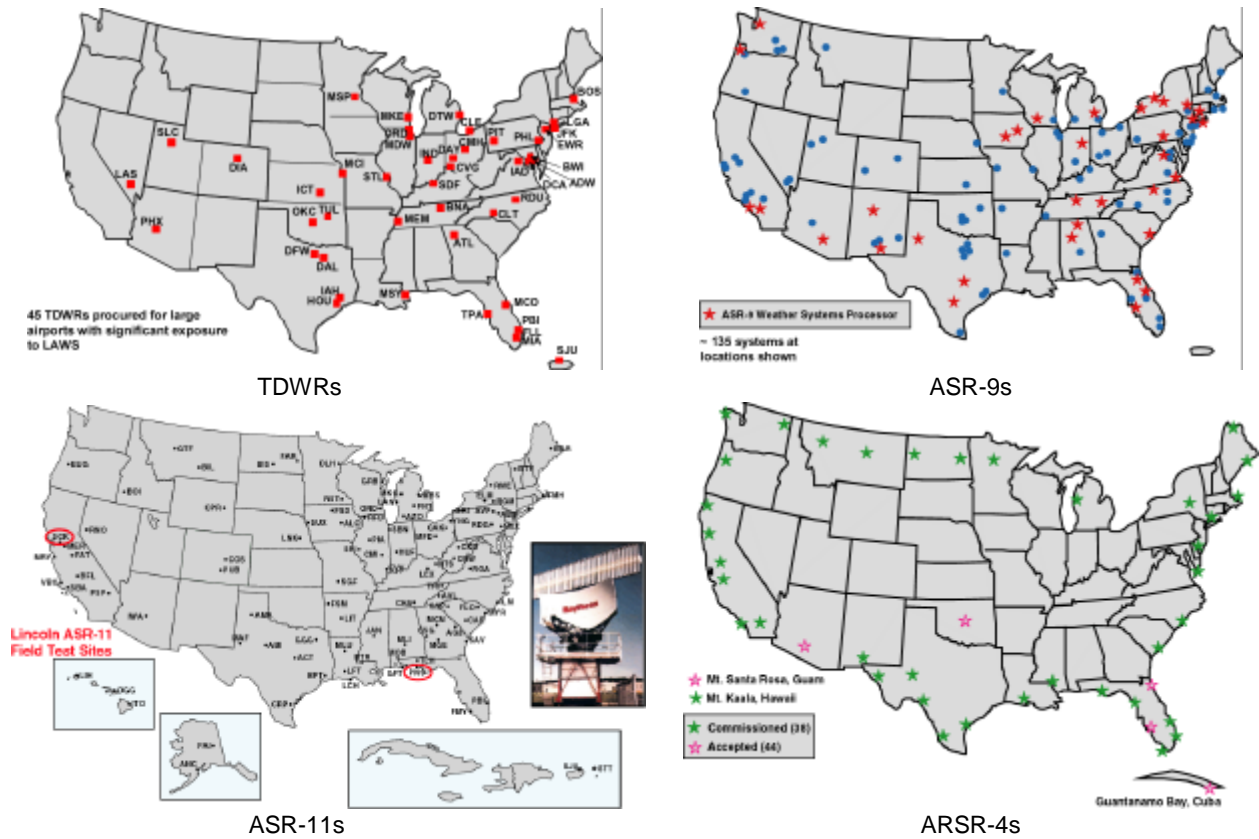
SLC
LAS
PHX
DIA
MSP
MKE
ORD
MDW
MCI
STL
ICT
OKC
TUL
DFW
DAL
IAH
HOU
MEM
MSY
DTW
CLE
PIT
IND
DAY
CMH
CVG
SDF
BNA
ATL
CLT
RDU
PHL
JFK
LGA
EWR
BOS
BWI
IAD
DCA
ADW
MCO
TPA
PBI
FLL
MIA
SJU
45 TDWRs procured for large airports with significant exposure to LAWS

TDWRs

ASR-9 Weather Systems Processor
~ 135 systems at locations shown

ASR-9s

Lincoln ASR-11 Field Test Sites

ASR-11s

Mt. Santa Rosa, Guam
Mt. Kaala, Hawaii
Commissioned (38)
Accepted (44)
Guantanamo Bay, Cuba

ARSR-4s